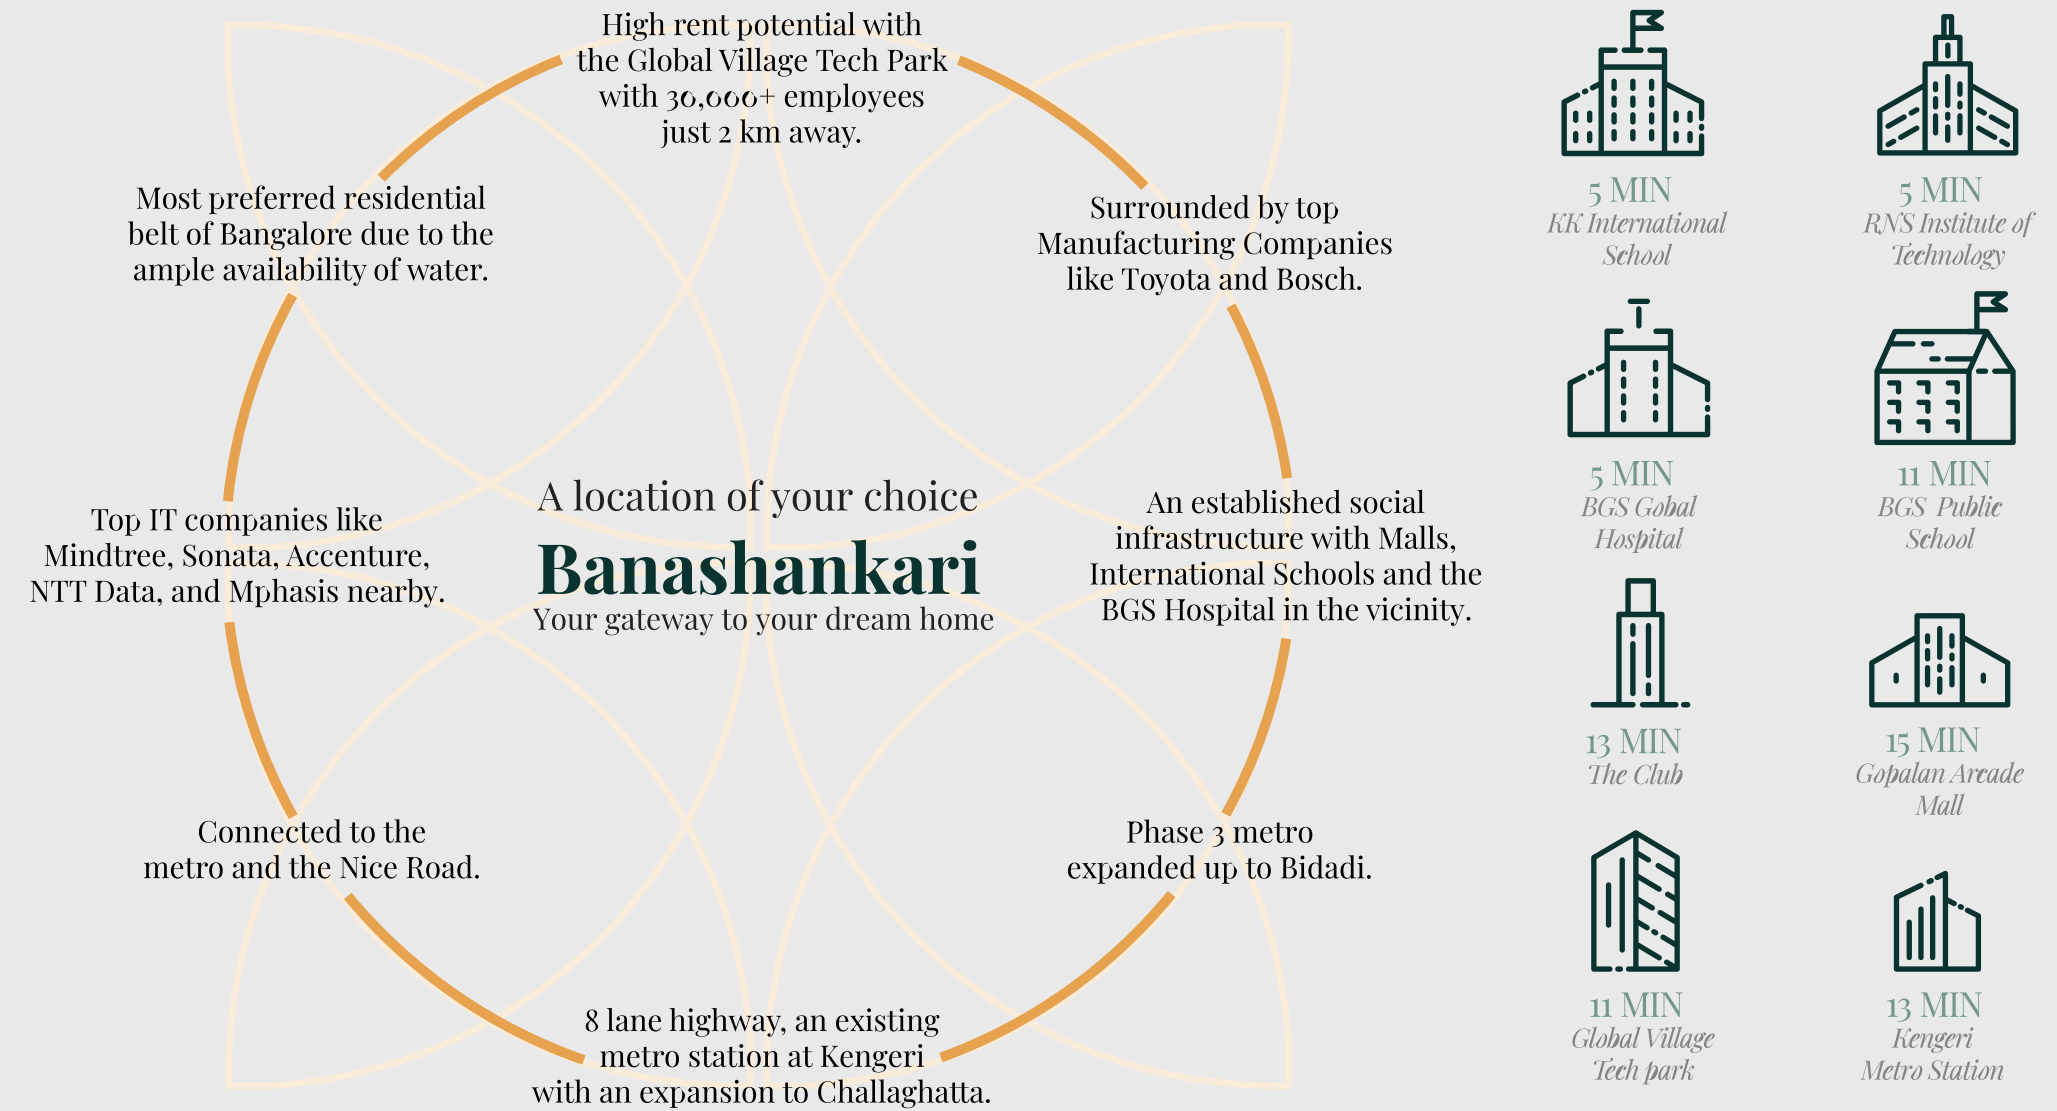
High rent potential with the Global Village Tech Park with 30,000+ employees just 2 km away.

Most preferred residential belt of Bangalore due to the ample availability of water.

Surrounded by top Manufacturing Companies like Toyota and Bosch.

A location of your choice

Banashankari

Your gateway to your dream home

Top IT companies like Mindtree, Sonata, Accenture, NTT Data, and Mphasis nearby.

An established social infrastructure with Malls, International Schools and the BGS Hospital in the vicinity.

Connected to the metro and the Nice Road.

Phase 3 metro expanded up to Bidadi.

8 lane highway, an existing metro station at Kengeri with an expansion to Challaghatta.

5 MIN
KK International School

5 MIN
RNS Institute of Technology

5 MIN
BGS Gobal Hospital

11 MIN
BGS Public School

13 MIN
The Club

15 MIN
Gopalan Arcade Mall

11 MIN
Global Village Tech park

13 MIN
Kengeri Metro Station